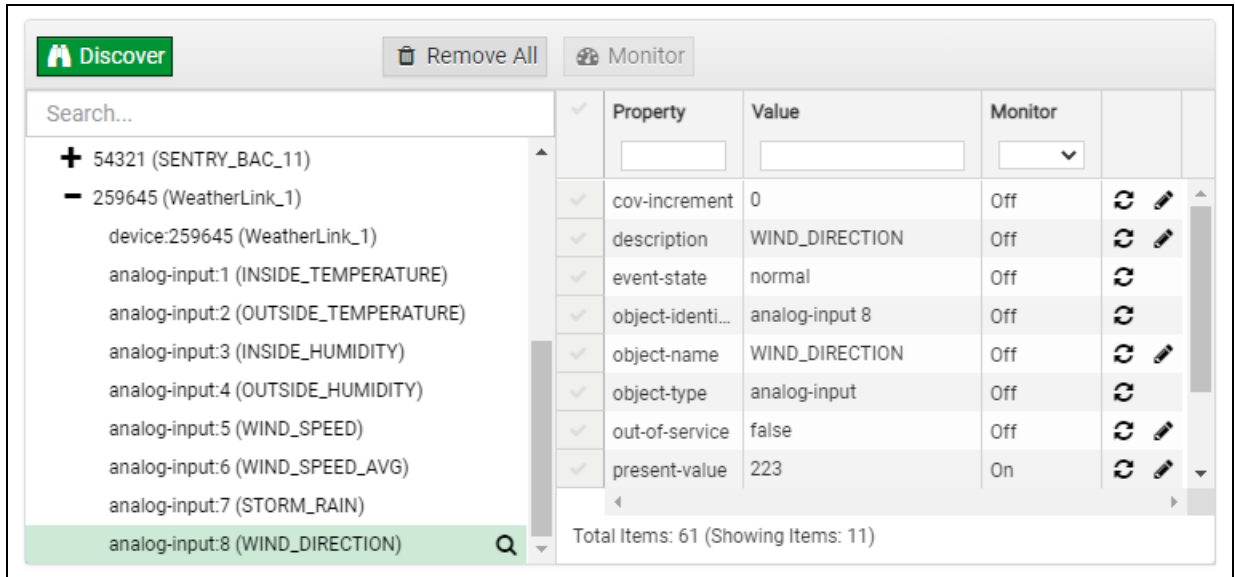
Discover

Remove All

Monitor

Search...

+ 54321 (SENTRY_BAC_11)

− 259645 (WeatherLink_1)

device:259645 (WeatherLink_1)

analog-input:1 (INSIDE_TEMPERATURE)

analog-input:2 (OUTSIDE_TEMPERATURE)

analog-input:3 (INSIDE_HUMIDITY)

analog-input:4 (OUTSIDE_HUMIDITY)

analog-input:5 (WIND_SPEED)

analog-input:6 (WIND_SPEED_AVG)

analog-input:7 (STORM_RAIN)

analog-input:8 (WIND_DIRECTION)

| Property | Value | Monitor |
|---|---|---|
| cov-increment | 0 | Off |
| description | WIND_DIRECTION | Off |
| event-state | normal | Off |
| object-identi... | analog-input 8 | Off |
| object-name | WIND_DIRECTION | Off |
| object-type | analog-input | Off |
| out-of-service | false | Off |
| present-value | 223 | On |

Total Items: 61 (Showing Items: 11)